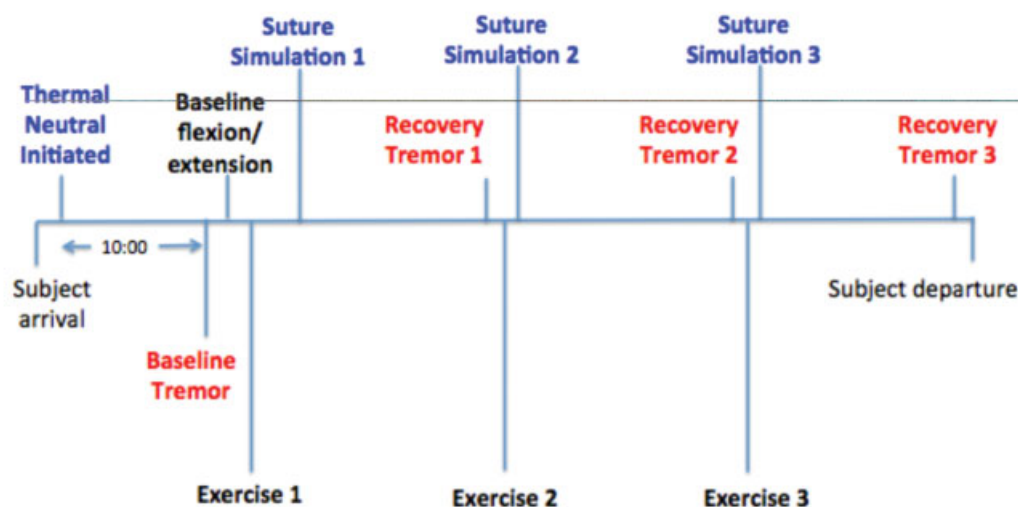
Suture Simulation 1

Suture Simulation 2

Suture Simulation 3

Thermal Neutral Initiated

Baseline flexion/ extension

Recovery Tremor 1

Recovery Tremor 2

Recovery Tremor 3

10:00

Subject arrival

Subject departure

Baseline Tremor

Exercise 1

Exercise 2

Exercise 3